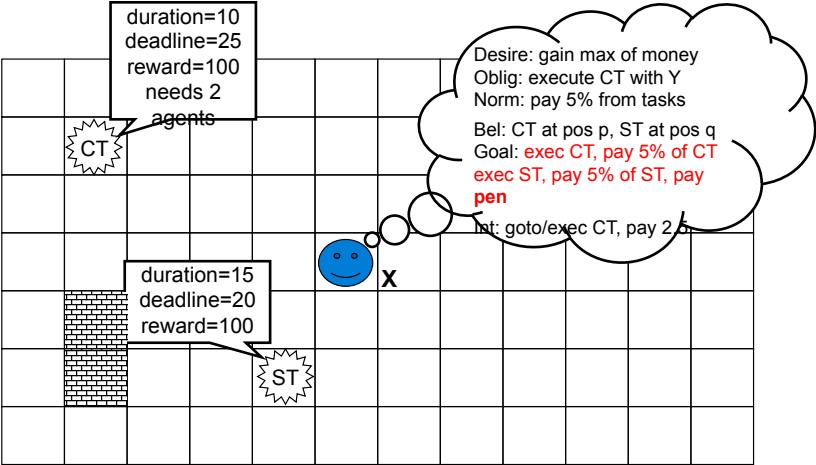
duration=10
deadline=25
reward=100
needs 2
agents

CT

Desire: gain max of money
Oblig: execute CT with Y
Norm: pay 5% from tasks

Bel: CT at pos p, ST at pos q
Goal: exec CT, pay 5% of CT exec ST, pay 5% of ST, pay **pen**

Int: goto/exec CT, pay 2 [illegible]

X

duration=15
deadline=20
reward=100

ST